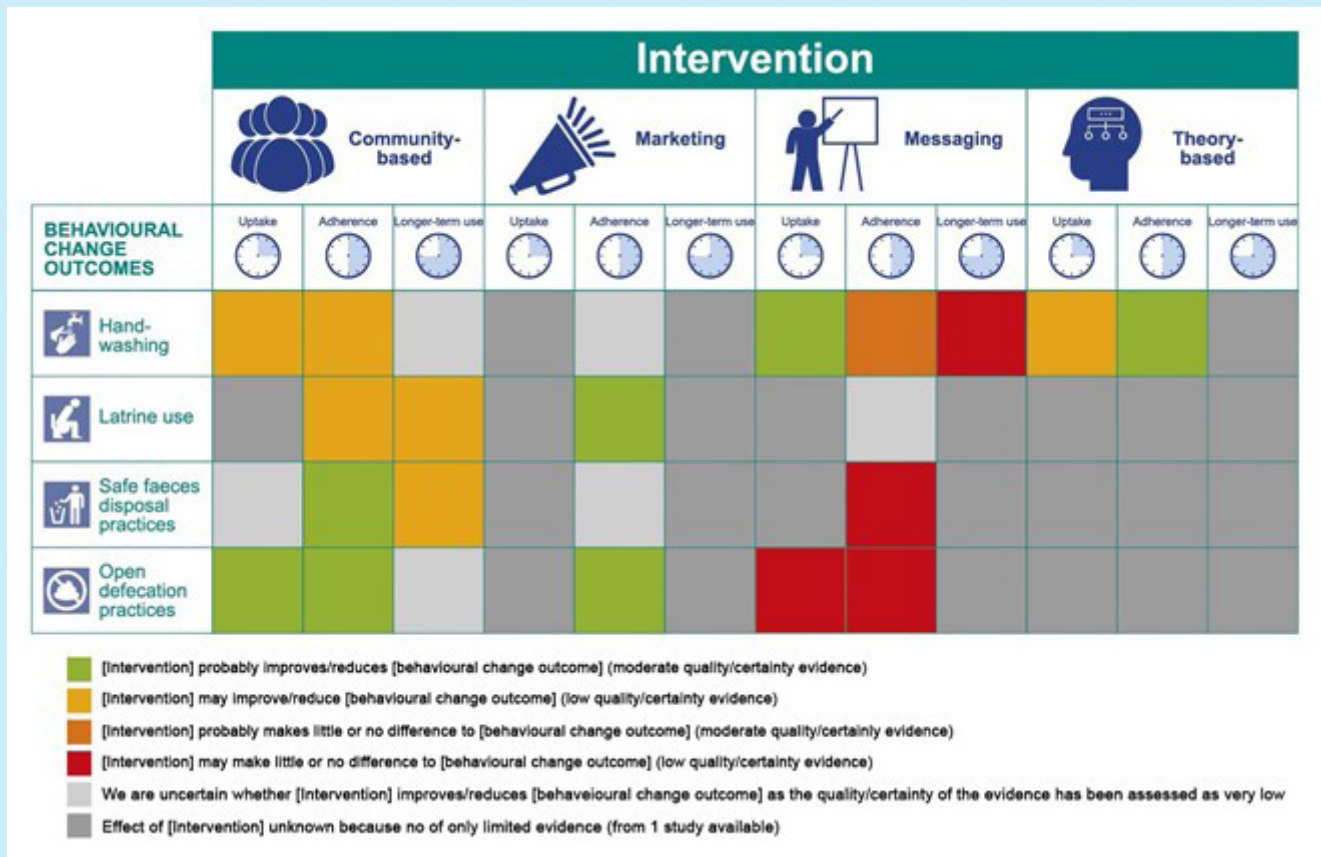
Intervention

Community-based

Marketing

Messaging

Theory-based

BEHAVIOURAL CHANGE OUTCOMES

| | Uptake | Adherence | Longer-term use | Uptake | Adherence | Longer-term use | Uptake | Adherence | Longer-term use | Uptake | Adherence | Longer-term use |
|---|---|---|---|---|---|---|---|---|---|---|---|---|
| Hand-washing | | | | | | | | | | | | |
| Latrine use | | | | | | | | | | | | |
| Safe faeces disposal practices | | | | | | | | | | | | |
| Open defecation practices | | | | | | | | | | | | |

[Intervention] probably improves/reduces [behavioural change outcome] (moderate quality/certainty evidence)

[Intervention] may improve/reduce [behavioural change outcome] (low quality/certainty evidence)

[Intervention] probably makes little or no difference to [behavioural change outcome] (moderate quality/certainly evidence)

[Intervention] may make little or no difference to [behavioural change outcome] (low quality/certainty evidence)

We are uncertain whether [Intervention] improves/reduces [behaveioural change outcome] as the quality/certainty of the evidence has been assessed as very low

Effect of [Intervention] unknown because no of only limited evidence (from 1 study available)